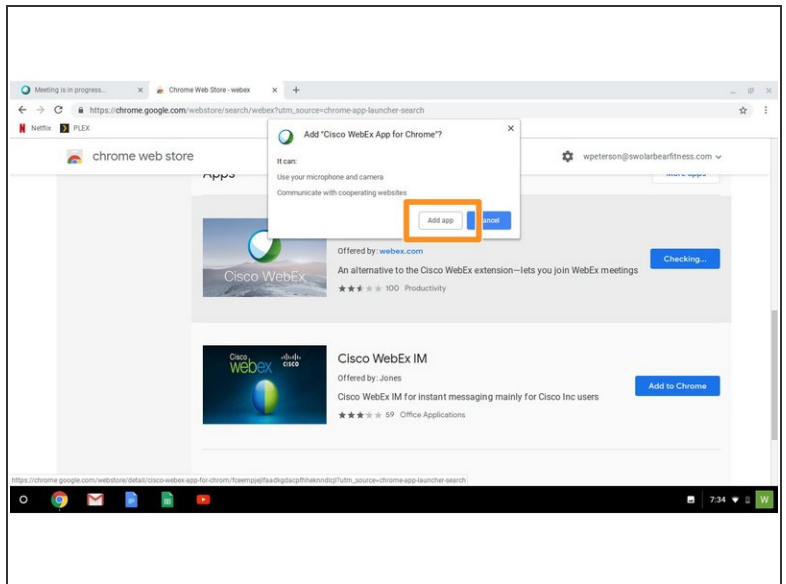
Meeting is in progress... ×
Chrome Web Store - webex ×
+

https://chrome.google.com/webstore/search/webex?utm_source=chrome-app-launcher-search

Netflix PLEX

chrome web store

wpeterson@swolarbearfitness.com

Apps

More apps

Add "Cisco WebEx App for Chrome"?
×
It can:
Use your microphone and camera
Communicate with cooperating websites

Add app
Cancel

Cisco WebEx

Offered by: webex.com
An alternative to the Cisco WebEx extension—lets you join WebEx meetings
100 Productivity

Checking...

Cisco webex cisco

Cisco WebEx IM
Offered by: Jones
Cisco WebEx IM for instant messaging mainly for Cisco Inc users
59 Office Applications

Add to Chrome

https://chrome.google.com/webstore/detail/cisco-webex-app-for-chrom/fcemmpjelfaadkgdacpfhheknndicjl?utm_source=chrome-app-launcher-search

7:34 W